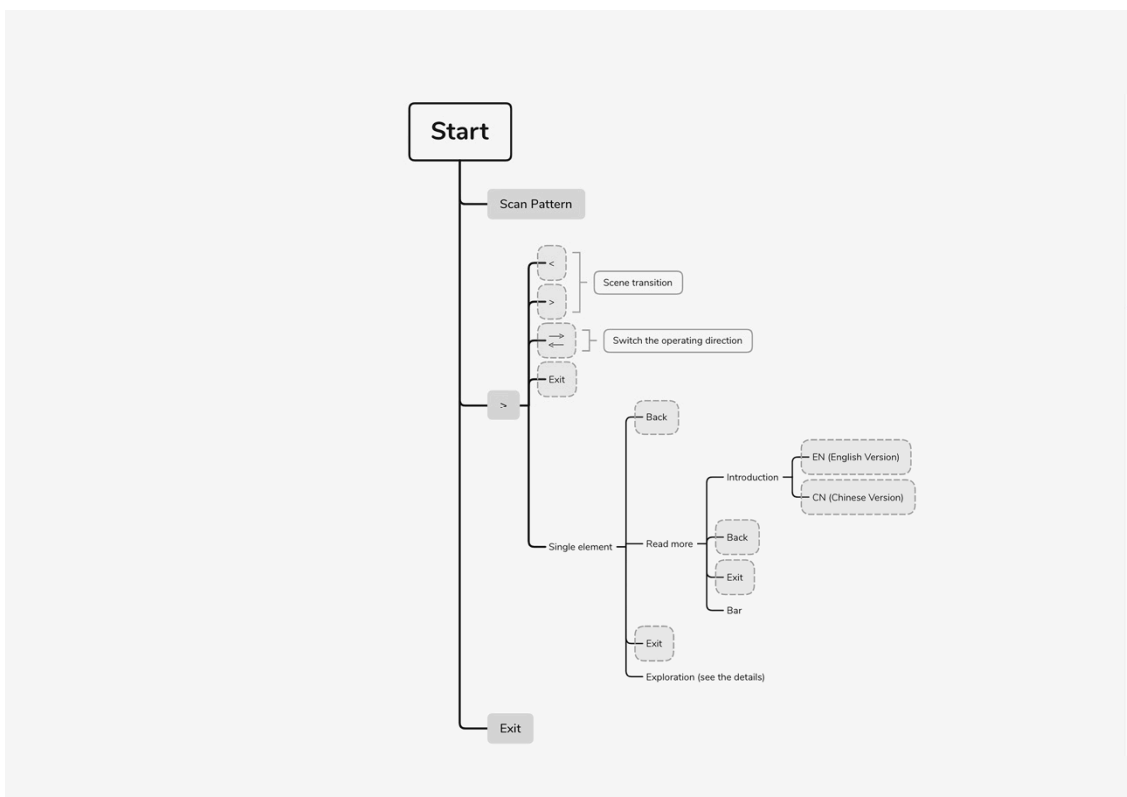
Start

Scan Pattern

>

<

>

Scene transition

$\rightleftarrows$

Switch the operating direction

Exit

Single element

Back

Read more

Introduction

EN (English Version)

CN (Chinese Version)

Back

Exit

Bar

Exit

Exploration (see the details)

Exit